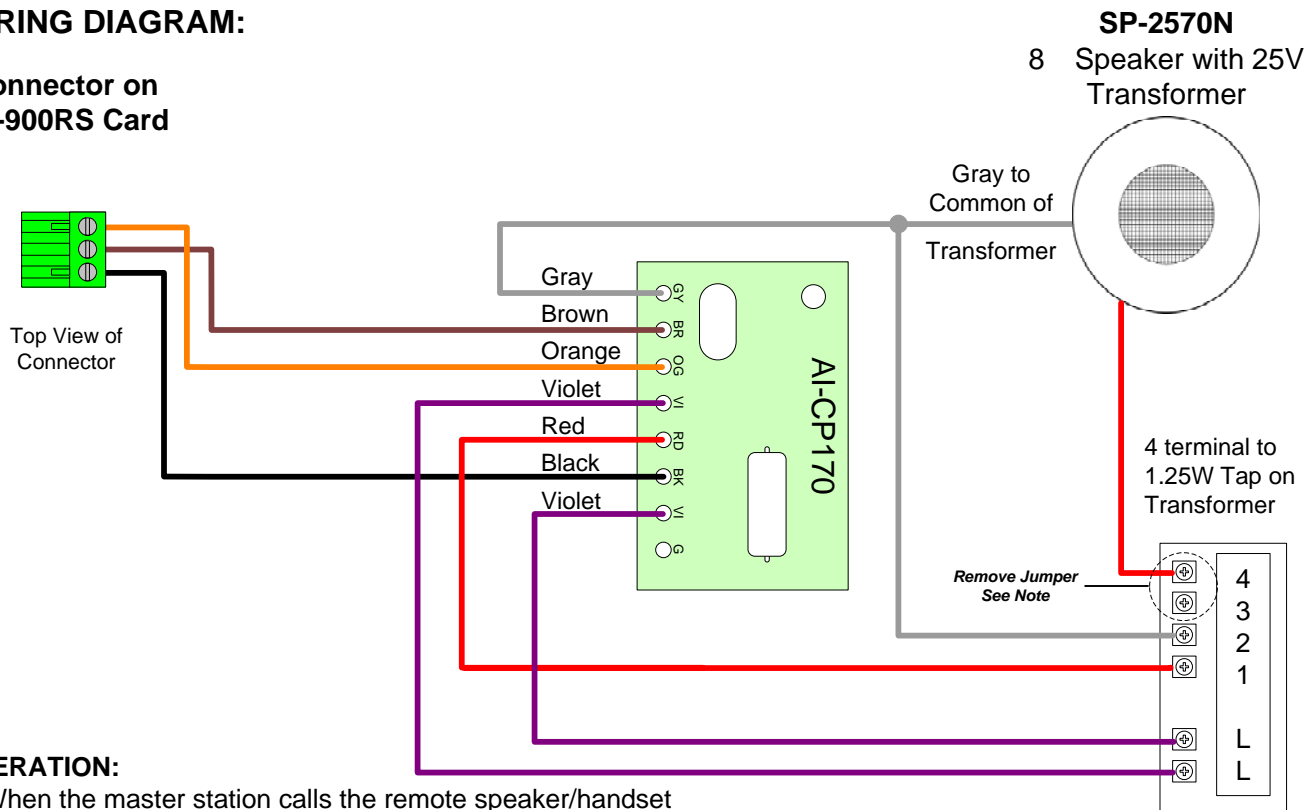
RING DIAGRAM:

onnector on
-900RS Card

SP-2570N
8 Speaker with 25V
Transformer

Gray to
Common of
Transformer

Top View of
Connector

Gray
Brown
Orange
Violet
Red
Black
Violet

GY
BR
OG
VI
RD
BK
VI
G

AI-CP170

4 terminal to
1.25W Tap on
Transformer

Remove Jumper
See Note

4
3
2
1
L
L

ERATION:
Vhen the master station calls the remote speaker/handset